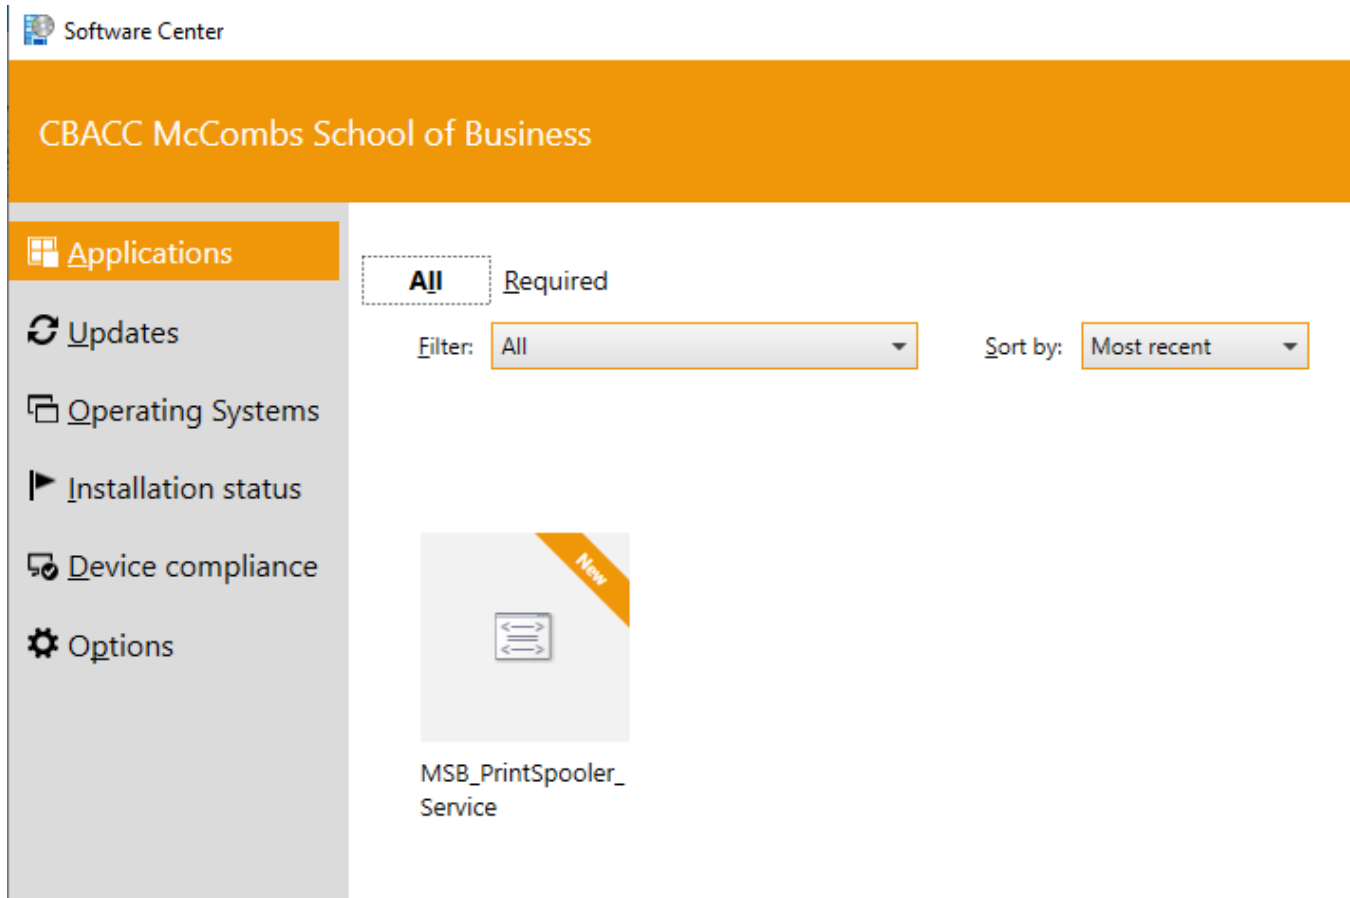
Software Center

CBACC McCombs School of Business

Applications
Updates
Operating Systems
Installation status
Device compliance
Options

All
Required

Filter: All
Sort by: Most recent

New

MSB_PrintSpooler_Service